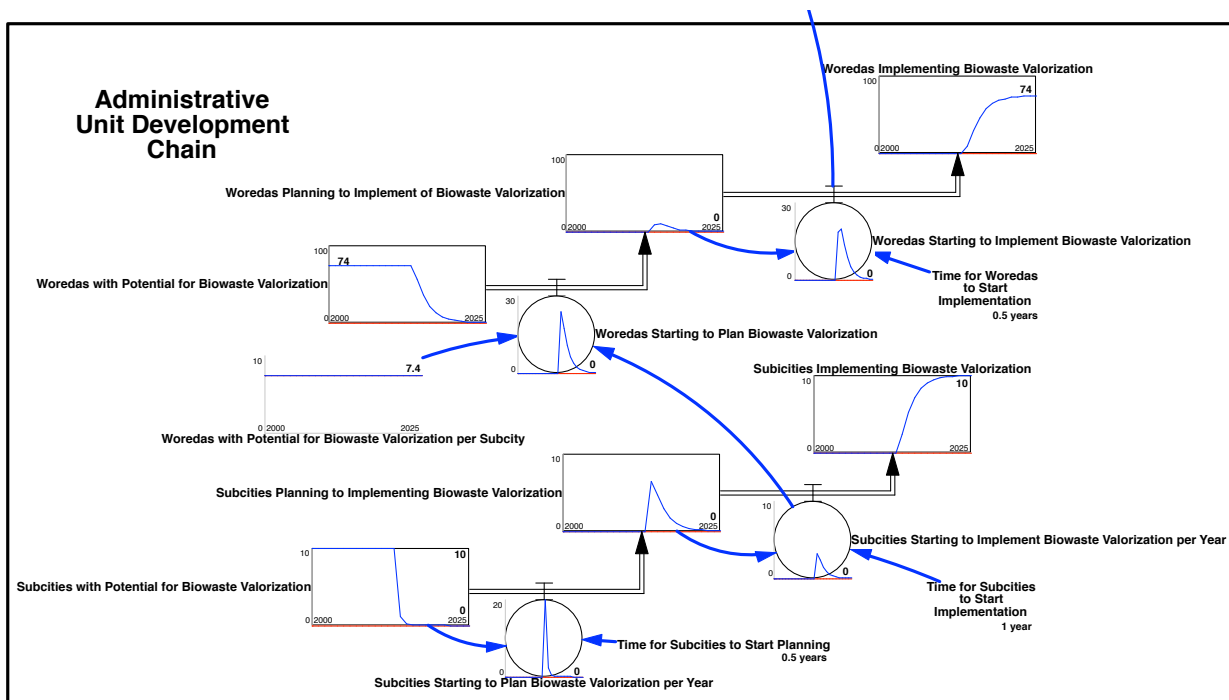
Administrative Unit Development Chain

Woredas Implementing Biowaste Valorization
100
74
0 2000
2025

Woredas Planning to Implement of Biowaste Valorization
100
0
0 2000
2025

30
0
0
Woredas Starting to Implement Biowaste Valorization

Time for Woredas to Start Implementation
0.5 years

Woredas with Potential for Biowaste Valorization
100
74
0 2000
2025

30
0
0
Woredas Starting to Plan Biowaste Valorization

10
7.4
0 2000
2025
Woredas with Potential for Biowaste Valorization per Subcity

Subcities Implementing Biowaste Valorization
10
10
0 2000
2025

Subcities Planning to Implementing Biowaste Valorization
10
0
0 2000
2025

10
0
0
Subcities Starting to Implement Biowaste Valorization per Year

Time for Subcities to Start Implementation
1 year

Subcities with Potential for Biowaste Valorization
10
10
0
0 2000
2025

20
0
0
Time for Subcities to Start Planning
0.5 years

Subcities Starting to Plan Biowaste Valorization per Year